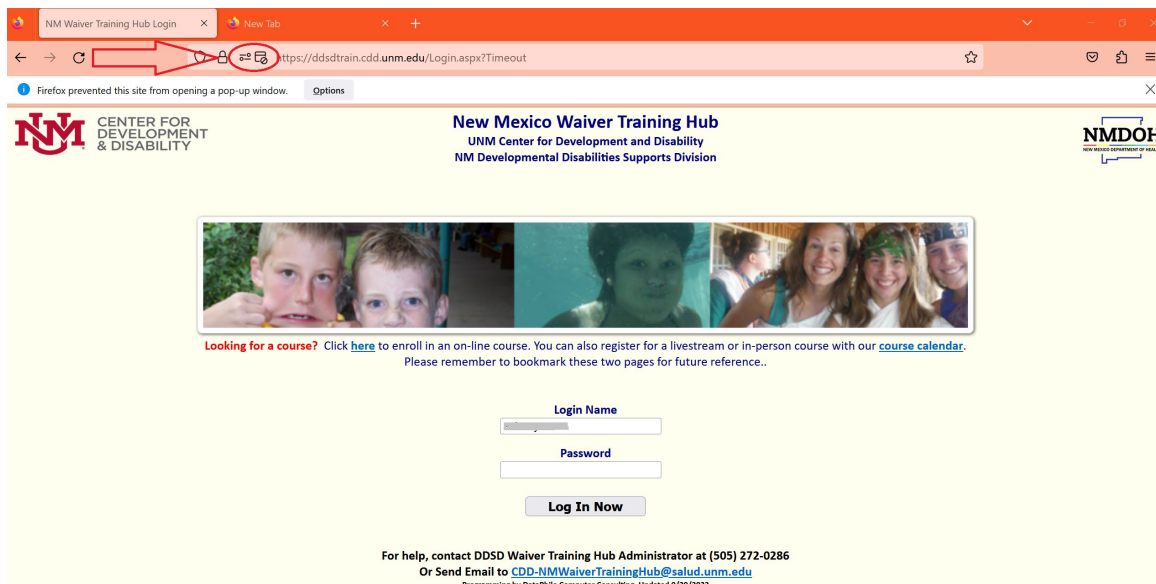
NM Waiver Training Hub Login
New Tab
https://ddsdtrain.cdd.unm.edu/Login.aspx?Timeout
Firefox prevented this site from opening a pop-up window.
Options

CENTER FOR DEVELOPMENT & DISABILITY

New Mexico Waiver Training Hub
UNM Center for Development and Disability
NM Developmental Disabilities Supports Division

NMDOH
NEW MEXICO DEPARTMENT OF HEAL

Looking for a course? Click here to enroll in an on-line course. You can also register for a livestream or in-person course with our course calendar.
Please remember to bookmark these two pages for future reference..

Login Name
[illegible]
Password

Log In Now

For help, contact DDSD Waiver Training Hub Administrator at (505) 272-0286
Or Send Email to CDD-NMWaiverTrainingHub@salud.unm.edu
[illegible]